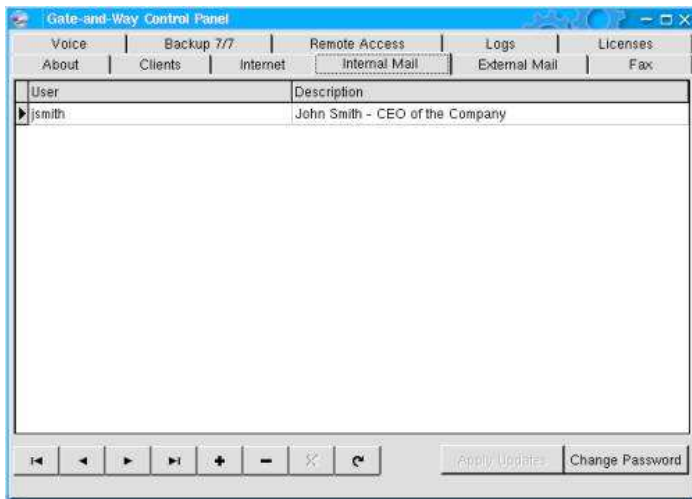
Gate-and-Way Control Panel

Voice | Backup 7/7 | Remote Access | Logs | Licenses
About | Clients | Internet | Internal Mail | External Mail | Fax

| User | Description |
|---|---|
| jsmith | John Smith - CEO of the Company |

Apply Updates
Change Password